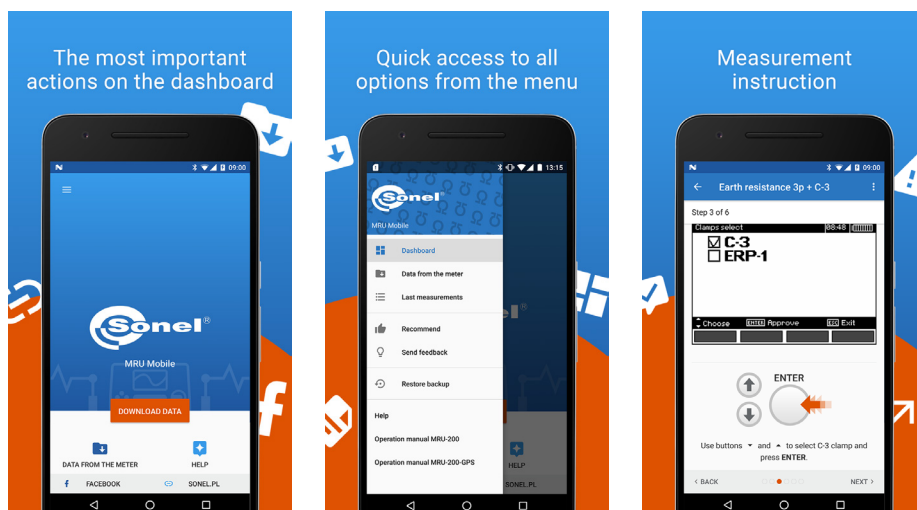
The most important actions on the dashboard

09:00

Sonel®

MRU Mobile

DOWNLOAD DATA

DATA FROM THE METER

HELP

FACEBOOK

SONEL.PL

Quick access to all options from the menu

13:15

Sonel

MRU Mobile

Dashboard

Data from the meter

Last measurements

Recommend

Send feedback

Restore backup

Help

Operation manual MRU-200

Operation manual MRU-200-GPS

HELP

SONEL.PL

Measurement instruction

09:00

Earth resistance 3p + C-3

Step 3 of 6

Clamps select 08:48

☑ C-3
☐ ERP-1

Choose ENTER Approve ESC Exit

ENTER

Use buttons and to select C-3 clamp and press ENTER.

< BACK

NEXT >